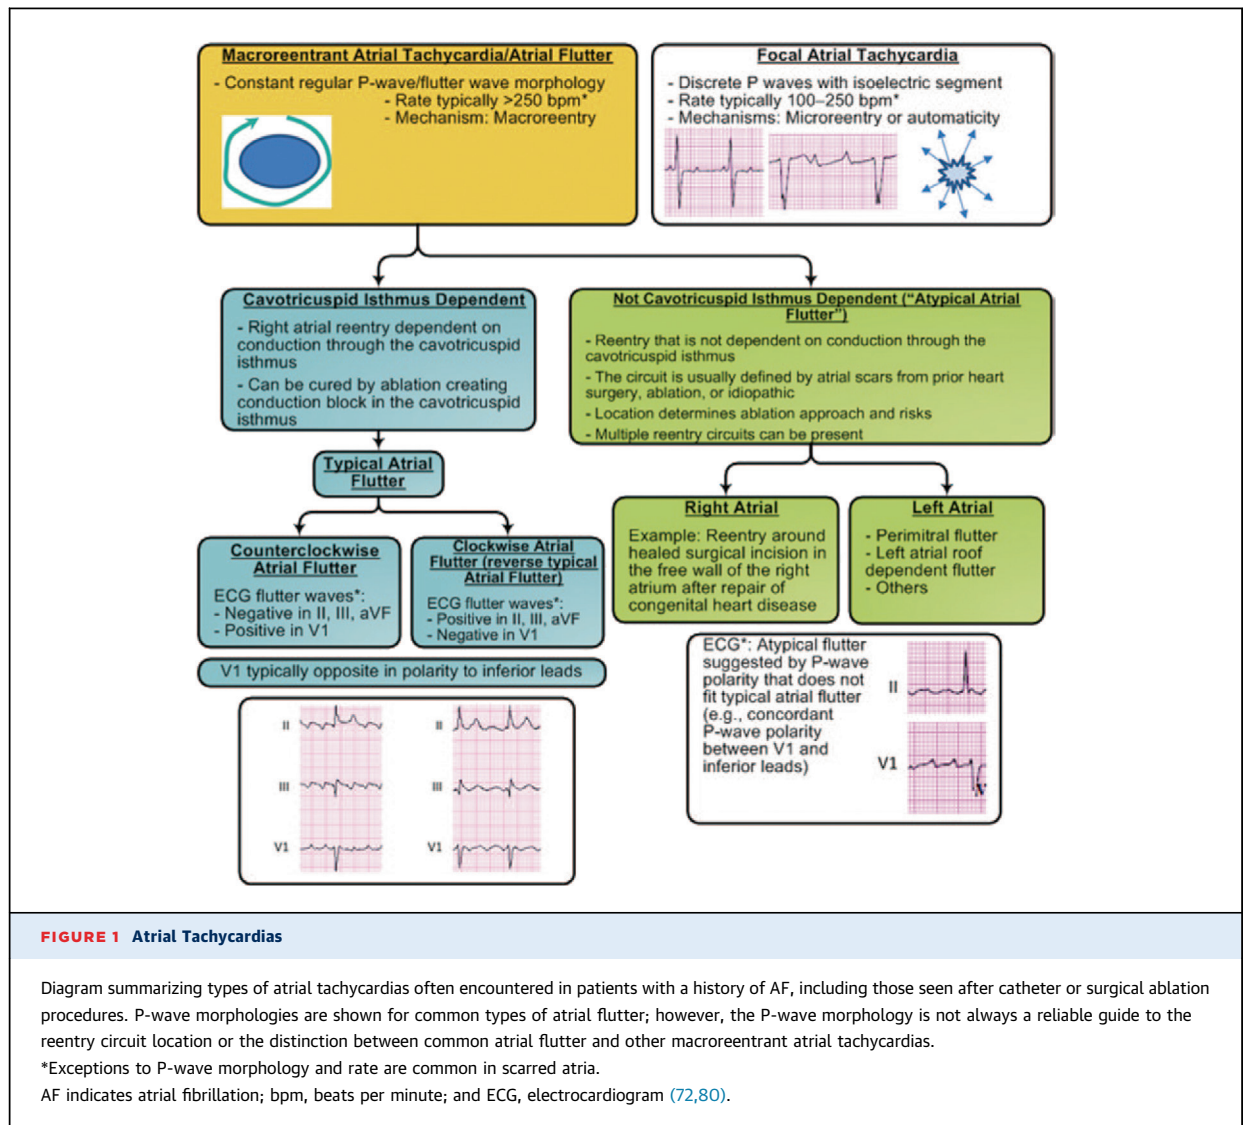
Macroreentrant Atrial Tachycardia/Atrial Flutter

- Constant regular P-wave/flutter wave morphology
- Rate typically >250 bpm*
- Mechanism: Macroreentry

Focal Atrial Tachycardia

- Discrete P waves with isoelectric segment
- Rate typically 100–250 bpm*
- Mechanisms: Microreentry or automaticity

Cavotricuspid Isthmus Dependent

- Right atrial reentry dependent on conduction through the cavotricuspid isthmus
- Can be cured by ablation creating conduction block in the cavotricuspid isthmus

Not Cavotricuspid Isthmus Dependent ("Atypical Atrial Flutter")

- Reentry that is not dependent on conduction through the cavotricuspid isthmus
- The circuit is usually defined by atrial scars from prior heart surgery, ablation, or idiopathic
- Location determines ablation approach and risks
- Multiple reentry circuits can be present

Typical Atrial Flutter

Counterclockwise Atrial Flutter

ECG flutter waves*:
- Negative in II, III, aVF
- Positive in V1

Clockwise Atrial Flutter (reverse typical Atrial Flutter)

ECG flutter waves*:
- Positive in II, III, aVF
- Negative in V1

V1 typically opposite in polarity to inferior leads

II
III
V1
II
III
V1

Right Atrial

Example: Reentry around healed surgical incision in the free wall of the right atrium after repair of congenital heart disease

Left Atrial

- Perimitral flutter
- Left atrial roof dependent flutter
- Others

ECG*: Atypical flutter suggested by P-wave polarity that does not fit typical atrial flutter (e.g., concordant P-wave polarity between V1 and inferior leads)

II
V1

FIGURE 1 Atrial Tachycardias

Diagram summarizing types of atrial tachycardias often encountered in patients with a history of AF, including those seen after catheter or surgical ablation procedures. P-wave morphologies are shown for common types of atrial flutter; however, the P-wave morphology is not always a reliable guide to the reentry circuit location or the distinction between common atrial flutter and other macroreentrant atrial tachycardias.
*Exceptions to P-wave morphology and rate are common in scarred atria.
AF indicates atrial fibrillation; bpm, beats per minute; and ECG, electrocardiogram (72,80).